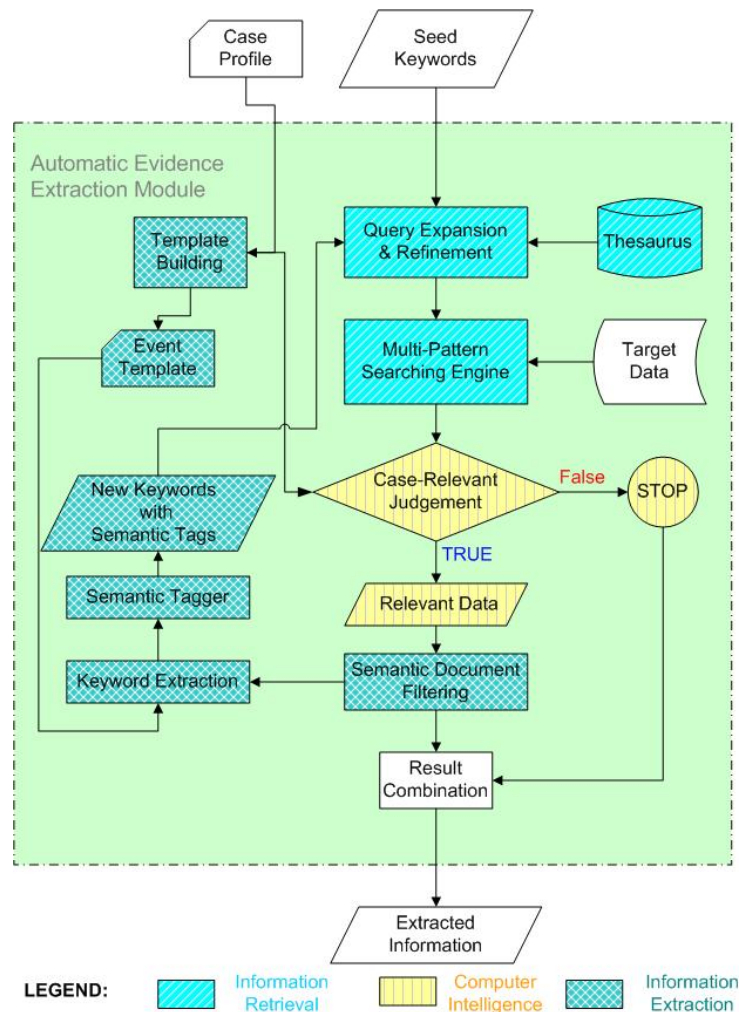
Case Profile

Seed Keywords

Automatic Evidence Extraction Module

Template Building

Query Expansion & Refinement

Thesaurus

Event Template

Multi-Pattern Searching Engine

Target Data

New Keywords with Semantic Tags

Case-Relevant Judgement

False

STOP

TRUE

Semantic Tagger

Relevant Data

Keyword Extraction

Semantic Document Filtering

Result Combination

Extracted Information

LEGEND:

Information Retrieval

Computer Intelligence

Information Extraction